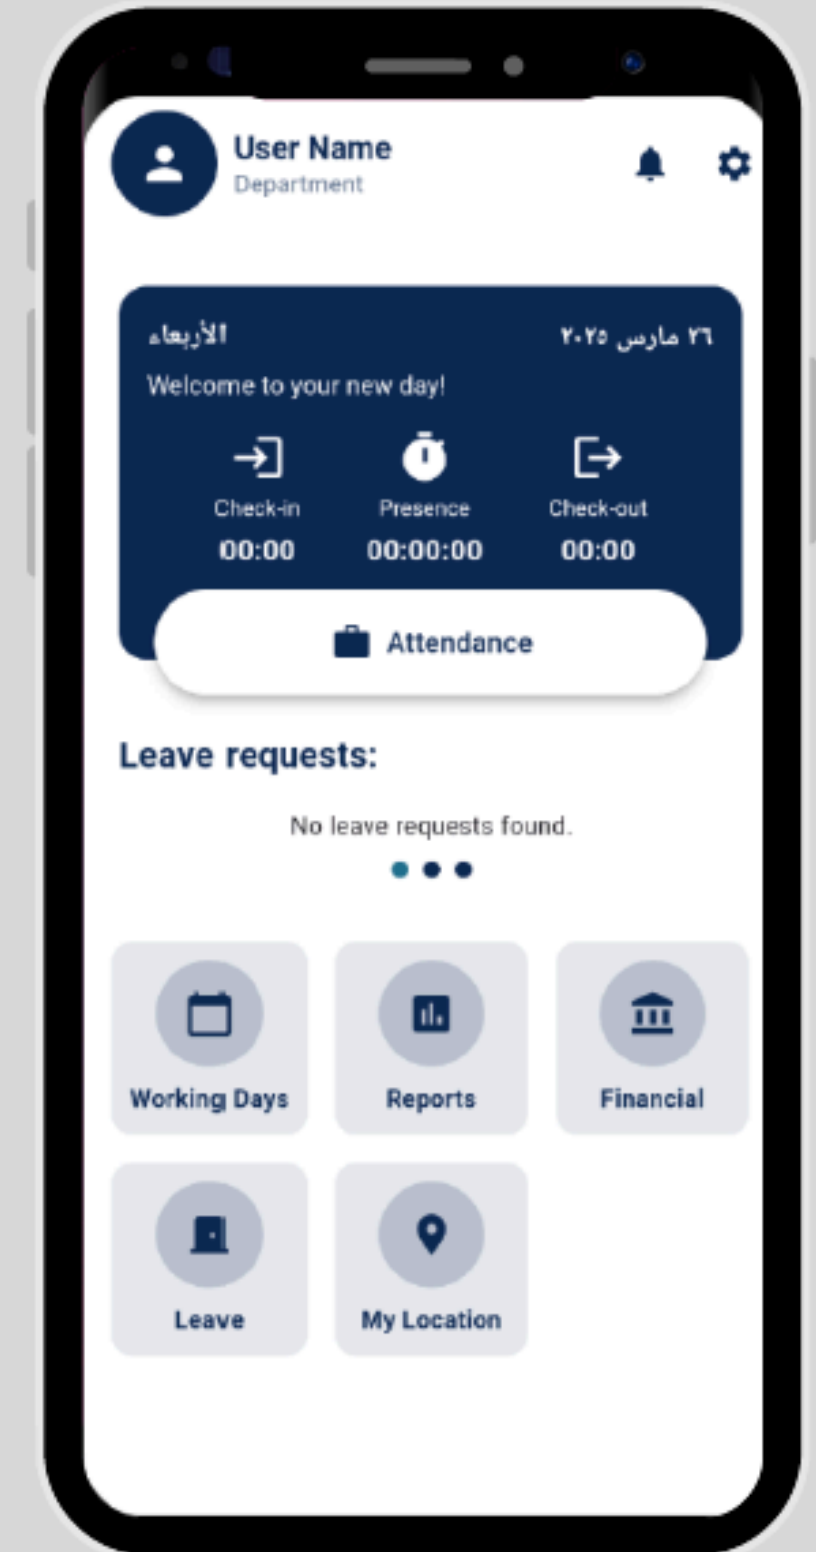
User Name
Department

الأربعاء
٢٦ مارس ٢٠٢٥
Welcome to your new day!

Check-in
00:00

Presence
00:00:00

Check-out
00:00

Attendance

Leave requests:

No leave requests found.

Working Days

Reports

Financial

Leave

My Location